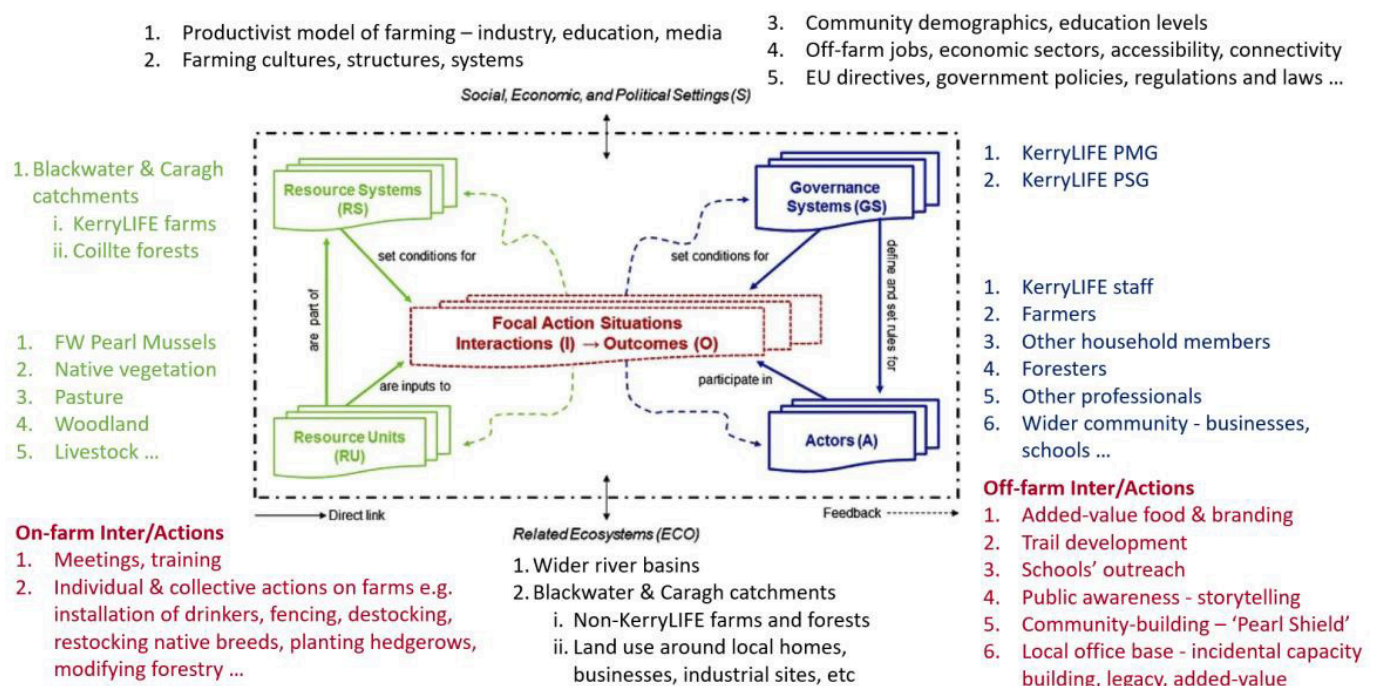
1. Productivist model of farming – industry, education, media
2. Farming cultures, structures, systems

3. Community demographics, education levels
4. Off-farm jobs, economic sectors, accessibility, connectivity
5. EU directives, government policies, regulations and laws …

Social, Economic, and Political Settings (S)

1. Blackwater & Caragh catchments
i. KerryLIFE farms
ii. Coillte forests

1. FW Pearl Mussels
2. Native vegetation
3. Pasture
4. Woodland
5. Livestock …

Resource Systems (RS)

set conditions for

are part of

are inputs to

Resource Units (RU)

Focal Action Situations
Interactions (I) → Outcomes (O)

Governance Systems (GS)

set conditions for

define and set rules for

participate in

Actors (A)

Direct link

Related Ecosystems (ECO)

Feedback

1. KerryLIFE PMG
2. KerryLIFE PSG

1. KerryLIFE staff
2. Farmers
3. Other household members
4. Foresters
5. Other professionals
6. Wider community - businesses, schools …

On-farm Inter/Actions
1. Meetings, training
2. Individual & collective actions on farms e.g. installation of drinkers, fencing, destocking, restocking native breeds, planting hedgerows, modifying forestry …

1. Wider river basins
2. Blackwater & Caragh catchments
i. Non-KerryLIFE farms and forests
ii. Land use around local homes, businesses, industrial sites, etc

Off-farm Inter/Actions
1. Added-value food & branding
2. Trail development
3. Schools' outreach
4. Public awareness - storytelling
5. Community-building – 'Pearl Shield'
6. Local office base - incidental capacity building, legacy, added-value